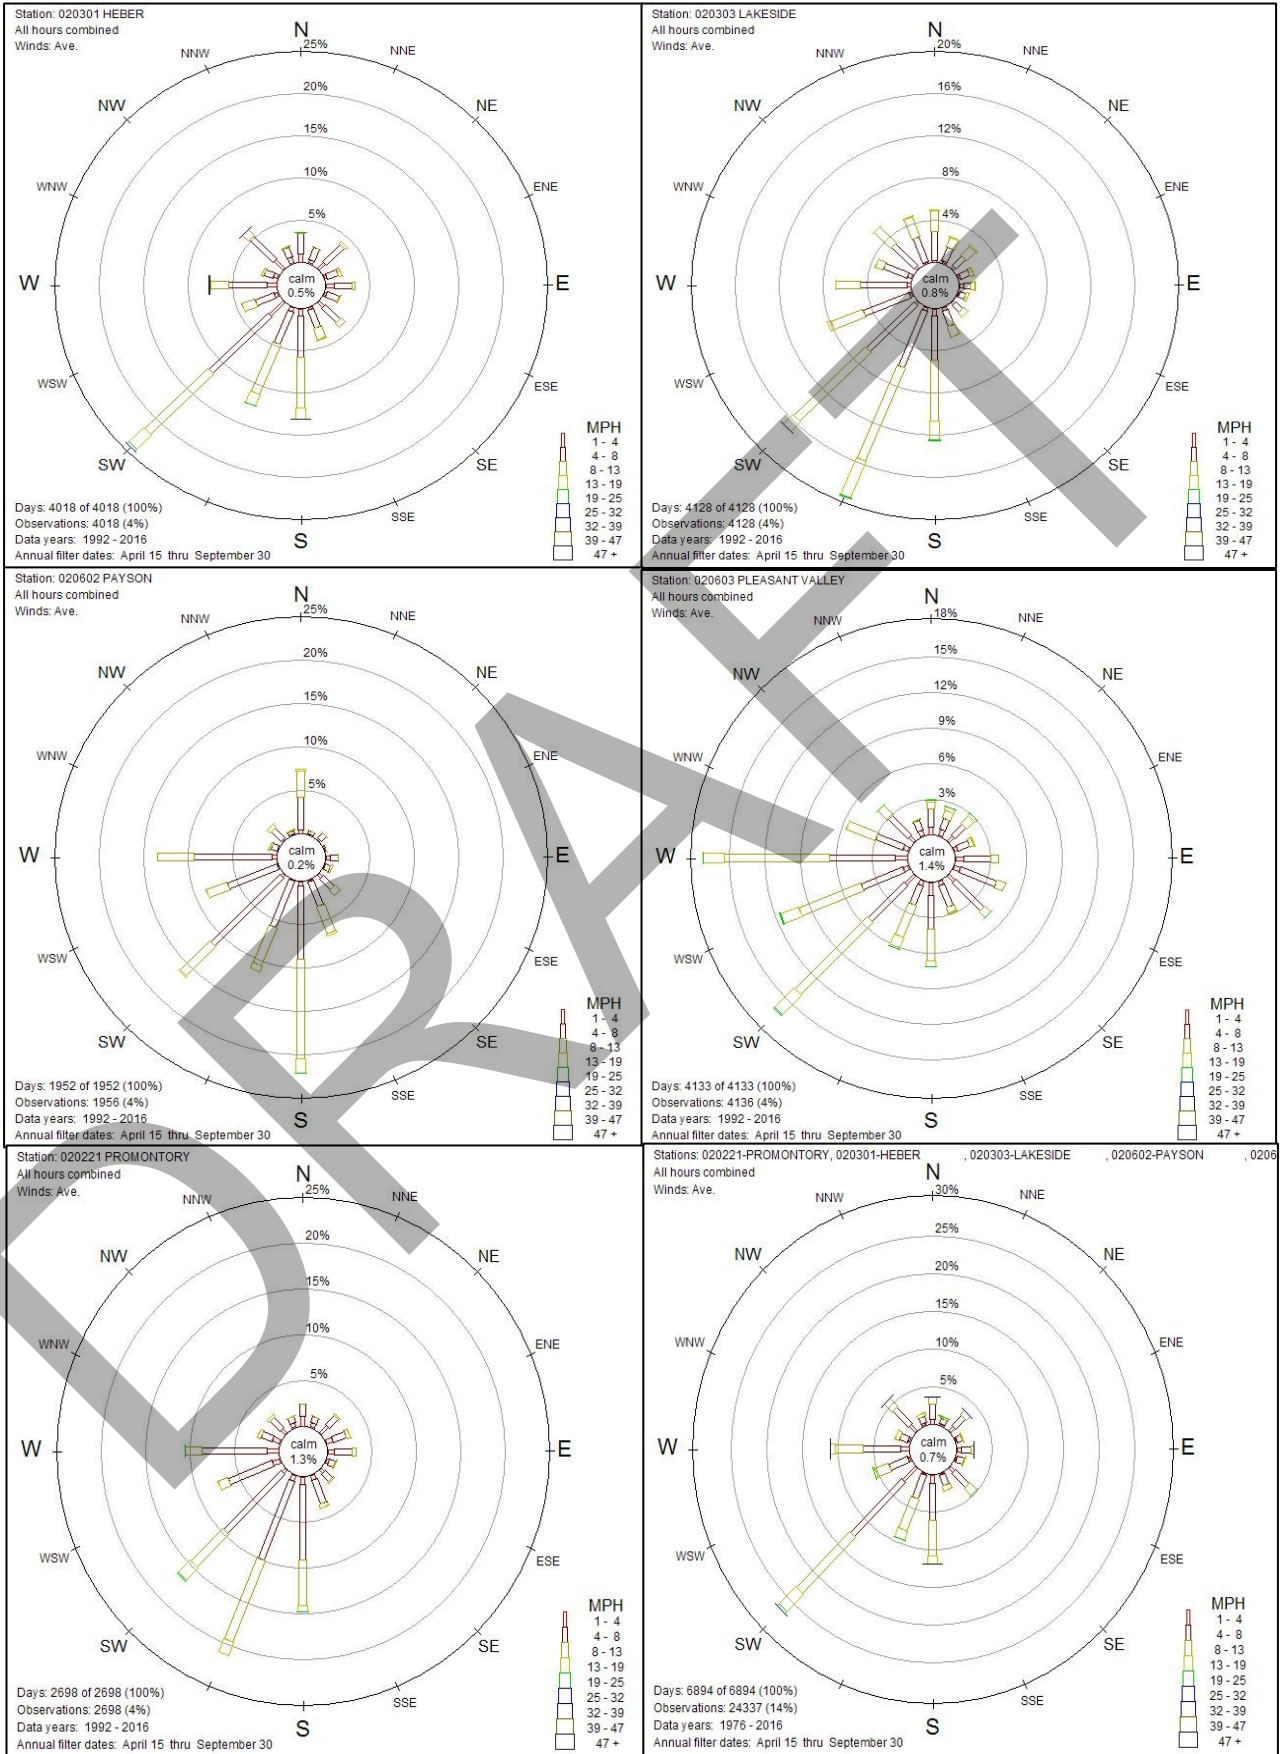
Station: 020301 HEBER
All hours combined
Winds: Ave.

N NNE NE ENE E ESE SE SSE S SW WSW W WNW NW NNW

25% 20% 15% 10% 5%

calm
0.5%

MPH
1 - 4
4 - 8
8 - 13
13 - 19
19 - 25
25 - 32
32 - 39
39 - 47
47 +

Days: 4018 of 4018 (100%)
Observations: 4018 (4%)
Data years: 1992 - 2016
Annual filter dates: April 15 thru September 30

Station: 020303 LAKESIDE
All hours combined
Winds: Ave.

N NNE NE ENE E ESE SE SSE S SW WSW W WNW NW NNW

20% 16% 12% 8% 4%

calm
0.8%

MPH
1 - 4
4 - 8
8 - 13
13 - 19
19 - 25
25 - 32
32 - 39
39 - 47
47 +

Days: 4128 of 4128 (100%)
Observations: 4128 (4%)
Data years: 1992 - 2016
Annual filter dates: April 15 thru September 30

Station: 020602 PAYSON
All hours combined
Winds: Ave.

N NNE NE ENE E ESE SE SSE S SW WSW W WNW NW NNW

25% 20% 15% 10% 5%

calm
0.2%

MPH
1 - 4
4 - 8
8 - 13
13 - 19
19 - 25
25 - 32
32 - 39
39 - 47
47 +

Days: 1952 of 1952 (100%)
Observations: 1956 (4%)
Data years: 1992 - 2016
Annual filter dates: April 15 thru September 30

Station: 020603 PLEASANT VALLEY
All hours combined
Winds: Ave.

N NNE NE ENE E ESE SE SSE S SW WSW W WNW NW NNW

18% 15% 12% 9% 6% 3%

calm
1.4%

MPH
1 - 4
4 - 8
8 - 13
13 - 19
19 - 25
25 - 32
32 - 39
39 - 47
47 +

Days: 4133 of 4133 (100%)
Observations: 4136 (4%)
Data years: 1992 - 2016
Annual filter dates: April 15 thru September 30

Station: 020221 PROMONTORY
All hours combined
Winds: Ave.

N NNE NE ENE E ESE SE SSE S SW WSW W WNW NW NNW

25% 20% 15% 10% 5%

calm
1.3%

MPH
1 - 4
4 - 8
8 - 13
13 - 19
19 - 25
25 - 32
32 - 39
39 - 47
47 +

Days: 2698 of 2698 (100%)
Observations: 2698 (4%)
Data years: 1992 - 2016
Annual filter dates: April 15 thru September 30

Stations: 020221-PROMONTORY, 020301-HEBER , 020303-LAKESIDE , 020602-PAYSON , 0206
All hours combined
Winds: Ave.

N NNE NE ENE E ESE SE SSE S SW WSW W WNW NW NNW

30% 25% 20% 15% 10% 5%

calm
0.7%

MPH
1 - 4
4 - 8
8 - 13
13 - 19
19 - 25
25 - 32
32 - 39
39 - 47
47 +

Days: 6894 of 6894 (100%)
Observations: 24337 (14%)
Data years: 1976 - 2016
Annual filter dates: April 15 thru September 30

DRAFT